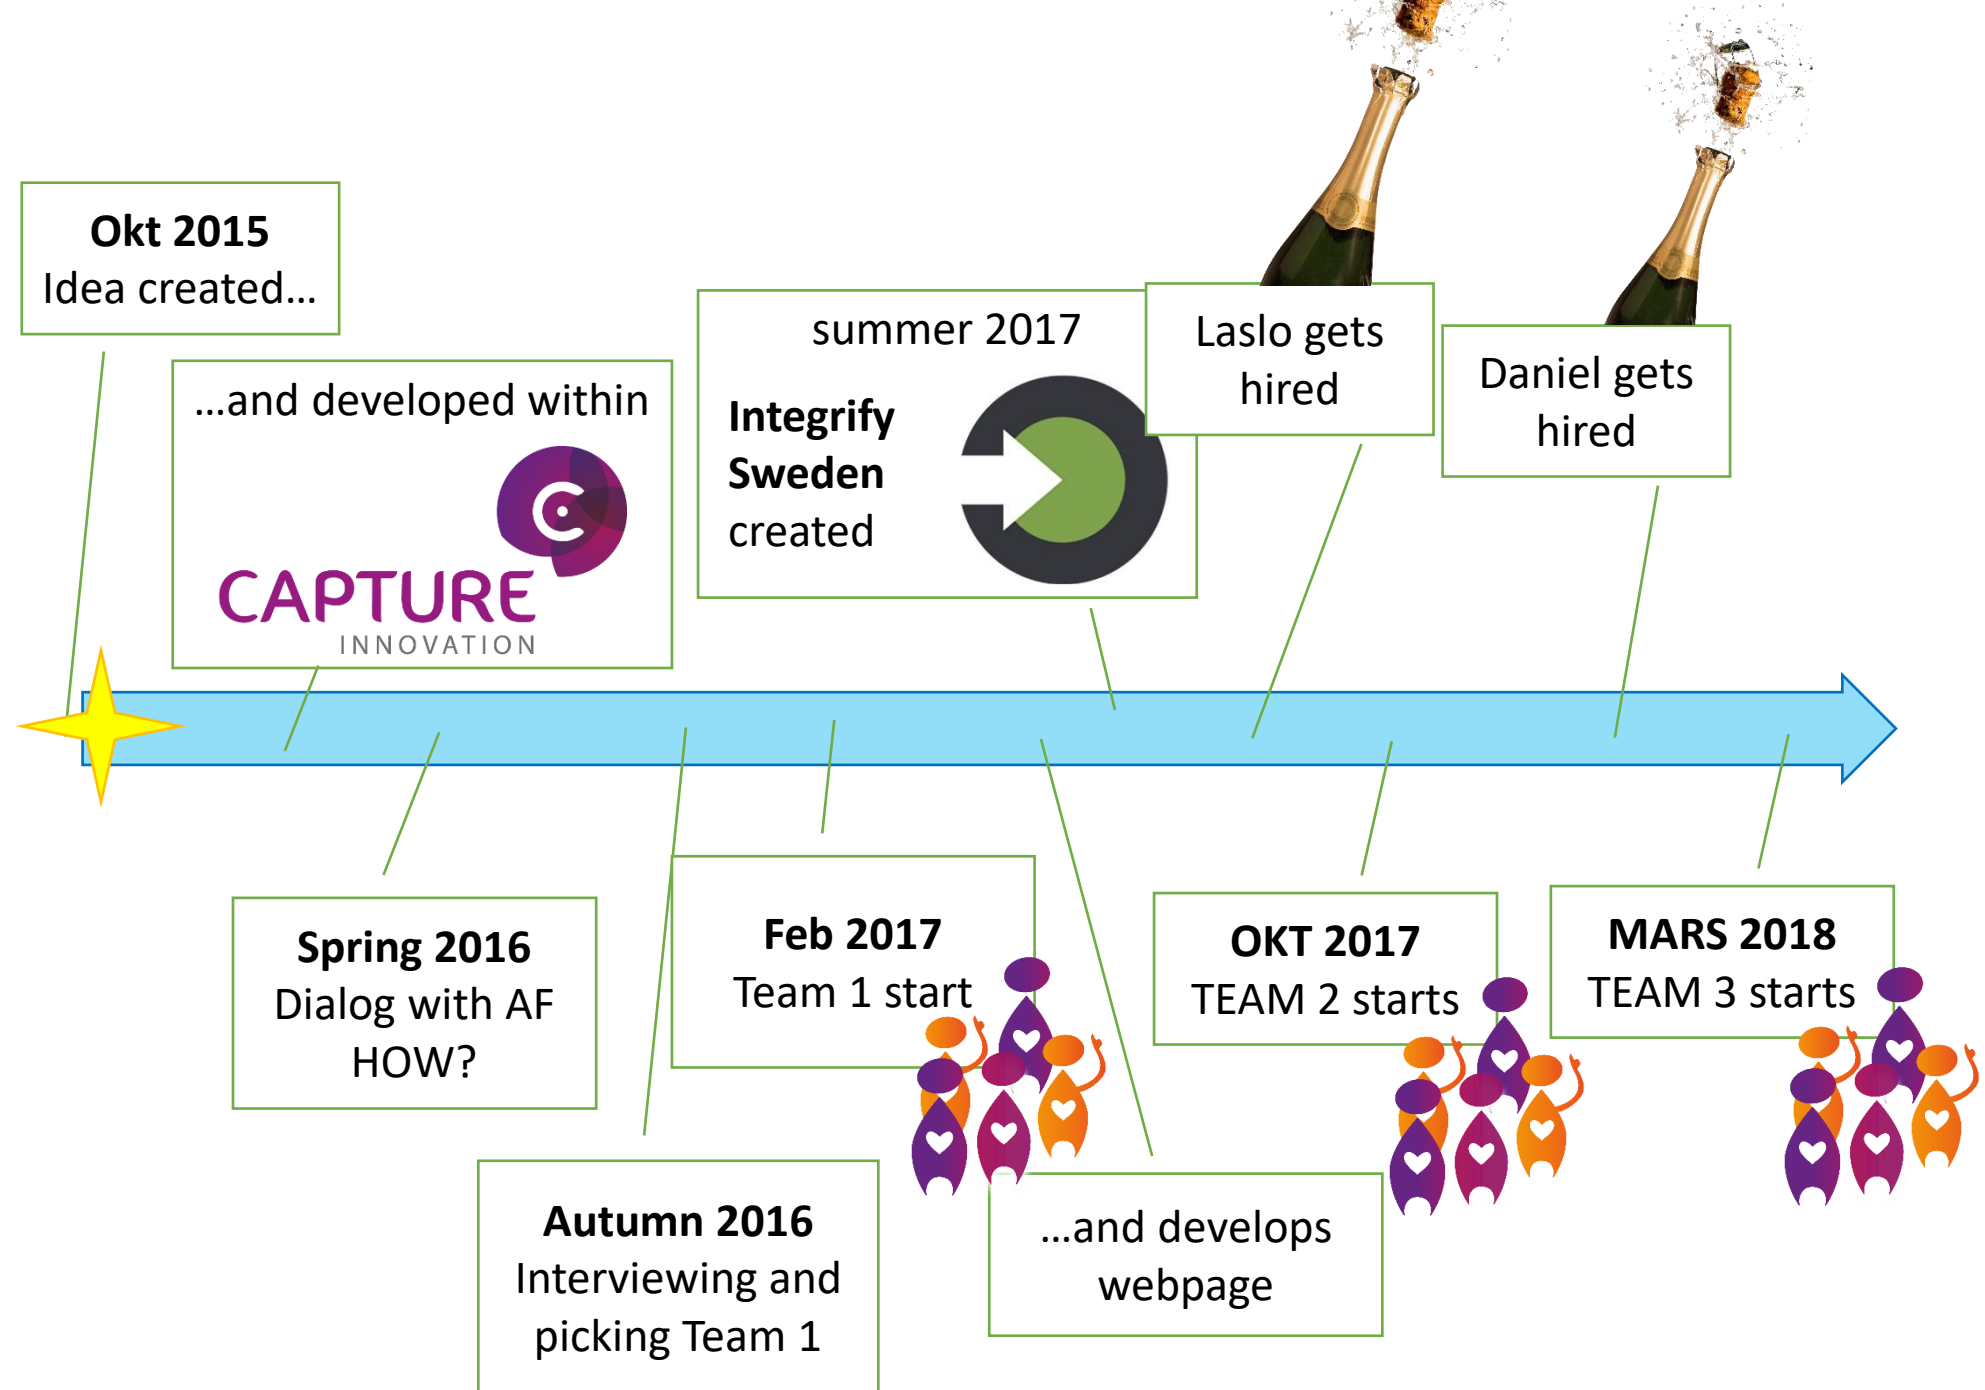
**Okt 2015**
Idea created…

…and developed within

CAPTURE
INNOVATION

summer 2017

**Integrify Sweden** created

Laslo gets hired

Daniel gets hired

**Spring 2016**
Dialog with AF
HOW?

**Feb 2017**
Team 1 start

**OKT 2017**
TEAM 2 starts

**MARS 2018**
TEAM 3 starts

**Autumn 2016**
Interviewing and picking Team 1

…and develops webpage